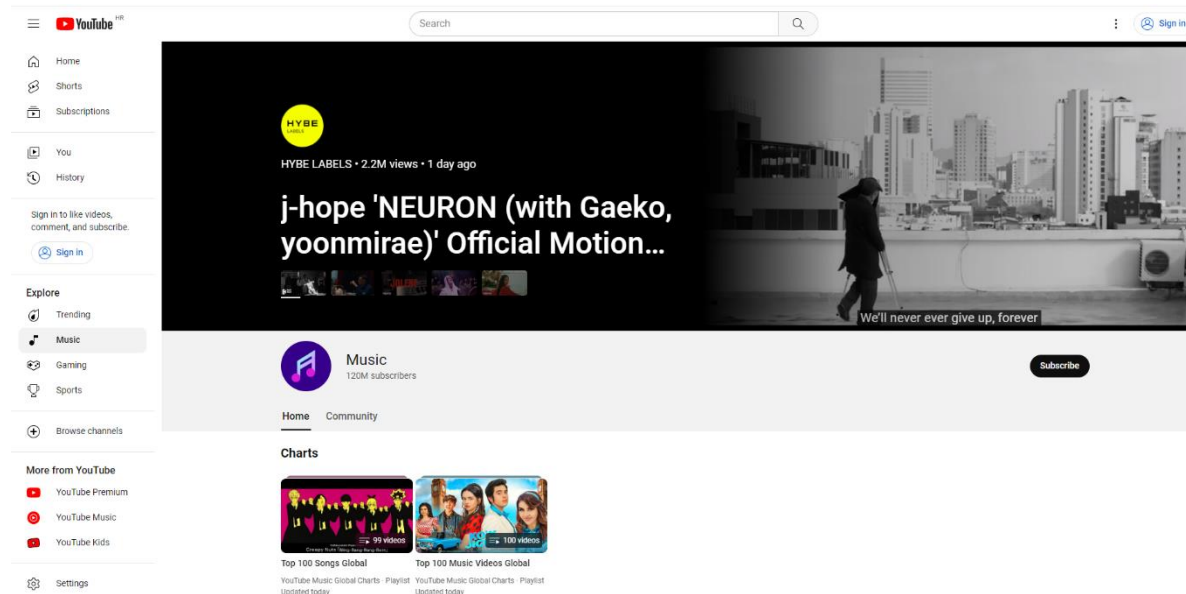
YouTube HR

Search

Sign in

Home

Shorts

Subscriptions

You

History

Sign in to like videos, comment, and subscribe.

Sign in

Explore

Trending

Music

Gaming

Sports

Browse channels

More from YouTube

YouTube Premium

YouTube Music

YouTube Kids

Settings

HYBE LABELS

HYBE LABELS • 2.2M views • 1 day ago

j-hope 'NEURON (with Gaeko, yoonmirae)' Official Motion…

We'll never ever give up, forever

Music

120M subscribers

Subscribe

Home Community

Charts

99 videos

Creepy Nuts「Bling-Bang-Bang-Born」

100 videos

Top 100 Songs Global

YouTube Music Global Charts · Playlist

Updated today

Top 100 Music Videos Global

YouTube Music Global Charts · Playlist

Updated today